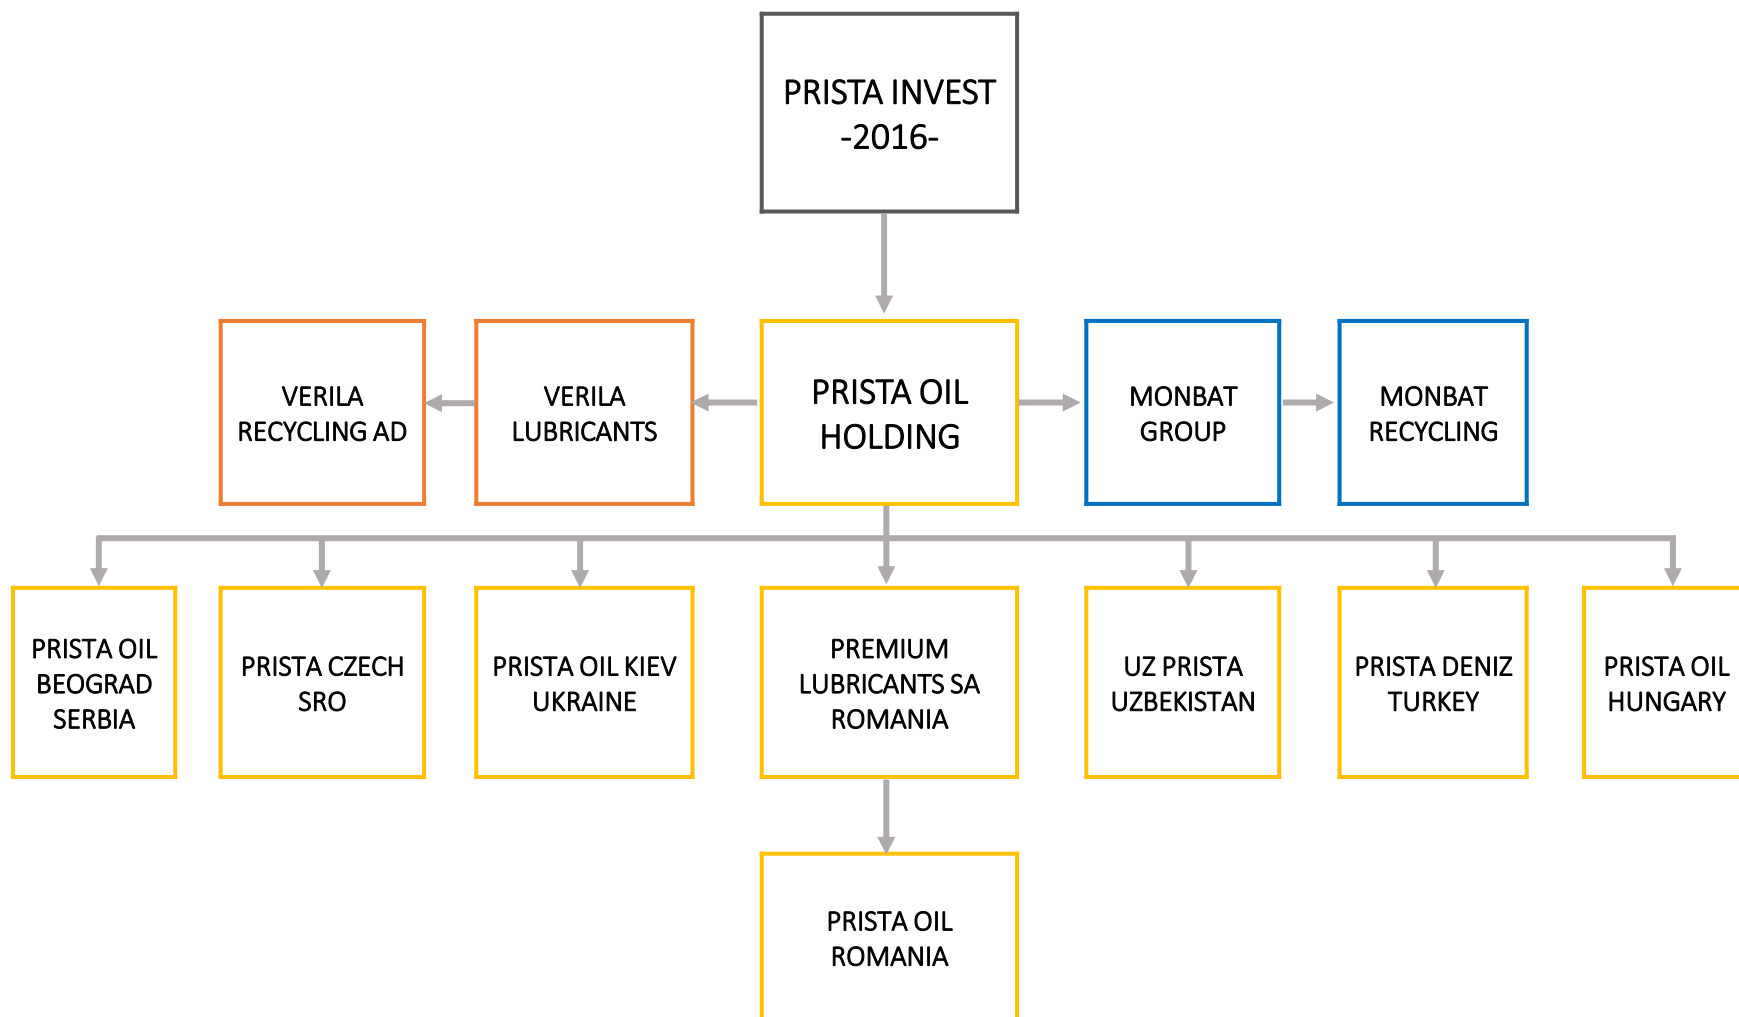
PRISTA INVEST
-2016-

VERILA RECYCLING AD

VERILA LUBRICANTS

PRISTA OIL HOLDING

MONBAT GROUP

MONBAT RECYCLING

PRISTA OIL BEOGRAD SERBIA

PRISTA CZECH SRO

PRISTA OIL KIEV UKRAINE

PREMIUM LUBRICANTS SA ROMANIA

UZ PRISTA UZBEKISTAN

PRISTA DENIZ TURKEY

PRISTA OIL HUNGARY

PRISTA OIL ROMANIA